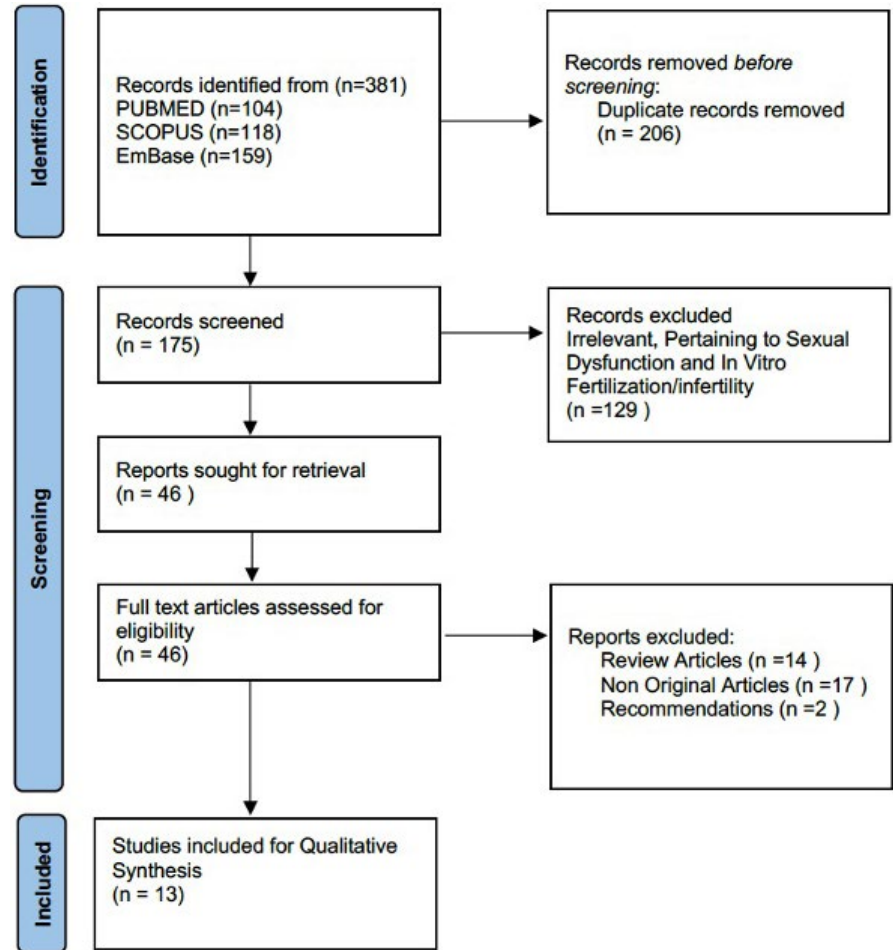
Identification

Records identified from (n=381)
PUBMED (n=104)
SCOPUS (n=118)
EmBase (n=159)

Records removed *before screening*:
Duplicate records removed
(n = 206)

Screening

Records screened
(n = 175)

Records excluded
Irrelevant, Pertaining to Sexual Dysfunction and In Vitro Fertilization/infertility
(n =129 )

Reports sought for retrieval
(n = 46 )

Full text articles assessed for eligibility
(n = 46)

Reports excluded:
Review Articles (n =14 )
Non Original Articles (n =17 )
Recommendations (n =2 )

Included

Studies included for Qualitative Synthesis
(n = 13)